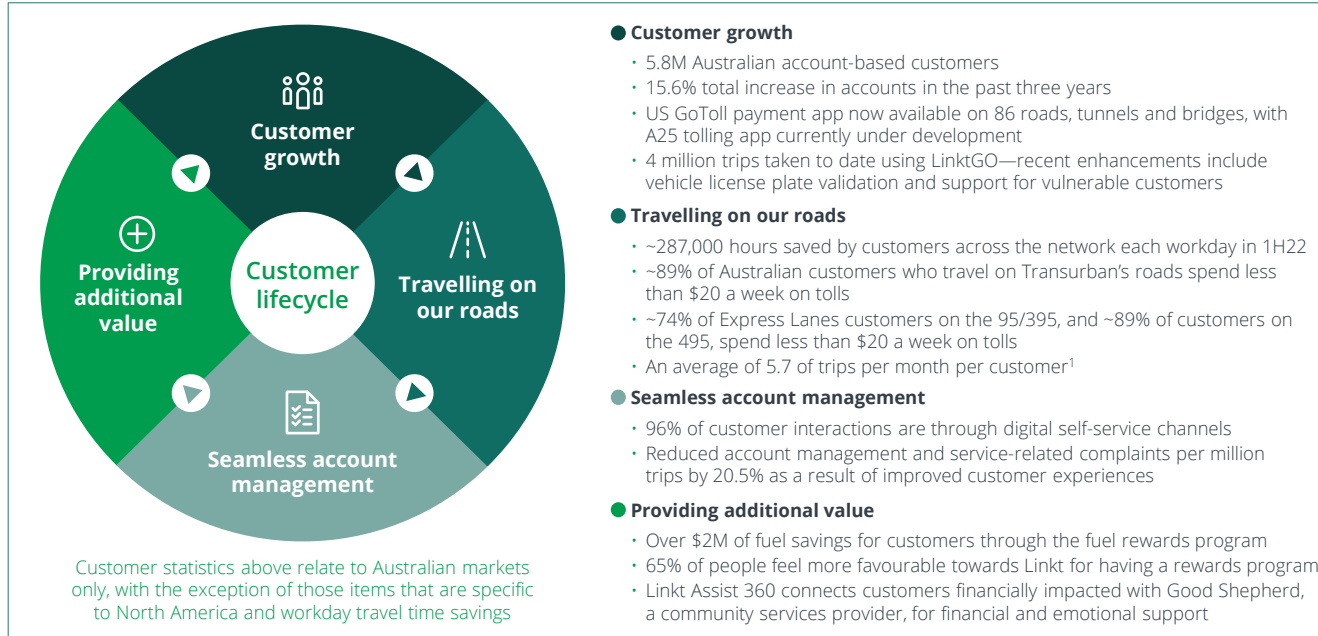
Customer growth

Travelling on our roads

Seamless account management

Providing additional value

Customer lifecycle

Customer statistics above relate to Australian markets only, with the exception of those items that are specific to North America and workday travel time savings

Customer growth
- 5.8M Australian account-based customers
- 15.6% total increase in accounts in the past three years
- US GoToll payment app now available on 86 roads, tunnels and bridges, with A25 tolling app currently under development
- 4 million trips taken to date using LinktGO—recent enhancements include vehicle license plate validation and support for vulnerable customers

Travelling on our roads
- ~287,000 hours saved by customers across the network each workday in 1H22
- ~89% of Australian customers who travel on Transurban's roads spend less than \$20 a week on tolls
- ~74% of Express Lanes customers on the 95/395, and ~89% of customers on the 495, spend less than \$20 a week on tolls
- An average of 5.7 of trips per month per customer$^1$

Seamless account management
- 96% of customer interactions are through digital self-service channels
- Reduced account management and service-related complaints per million trips by 20.5% as a result of improved customer experiences

Providing additional value
- Over \$2M of fuel savings for customers through the fuel rewards program
- 65% of people feel more favourable towards Linkt for having a rewards program
- Linkt Assist 360 connects customers financially impacted with Good Shepherd, a community services provider, for financial and emotional support